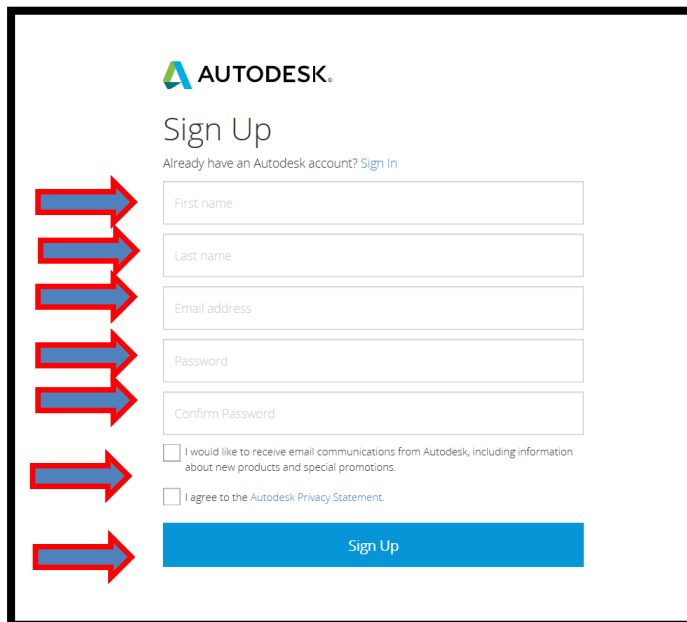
AUTODESK.

Sign Up

Already have an Autodesk account? Sign In

First name

Last name

Email address

Password

Confirm Password

I would like to receive email communications from Autodesk, including information about new products and special promotions.

I agree to the Autodesk Privacy Statement.

Sign Up